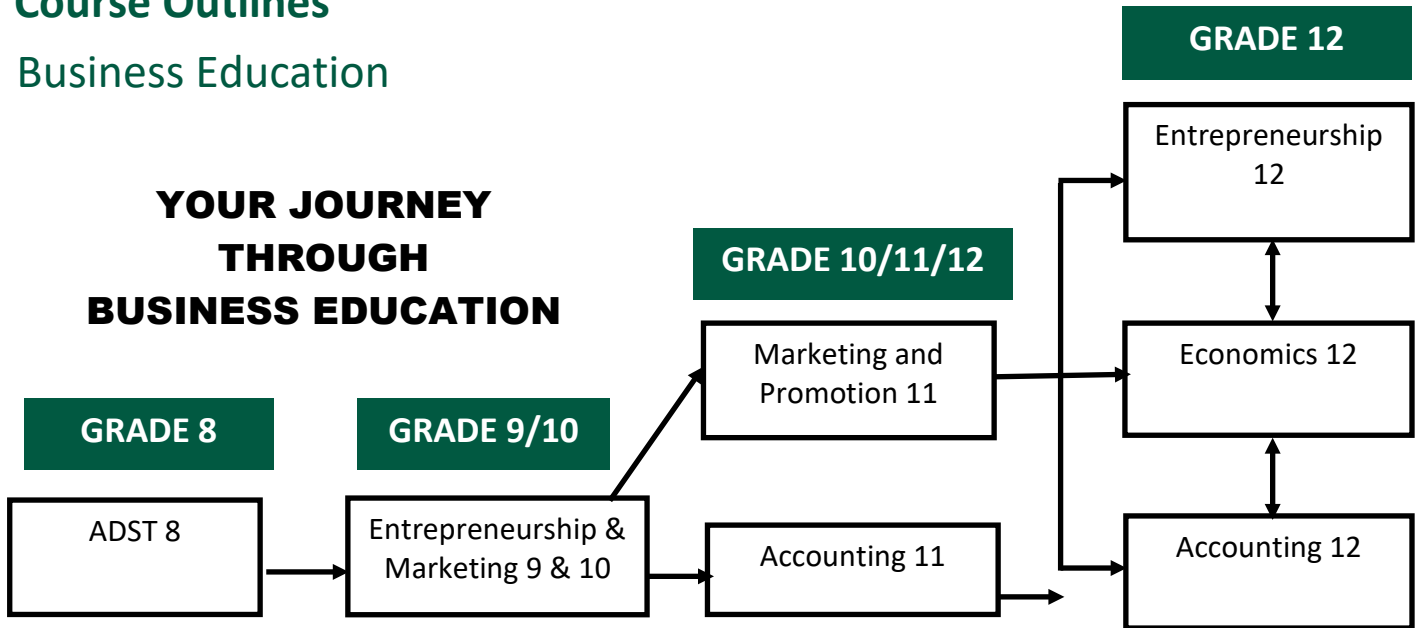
Course Outlines

Business Education

YOUR JOURNEY THROUGH BUSINESS EDUCATION

GRADE 8

ADST 8

GRADE 9/10

Entrepreneurship & Marketing 9 & 10

GRADE 10/11/12

Marketing and Promotion 11

Accounting 11

GRADE 12

Entrepreneurship 12

Economics 12

Accounting 12